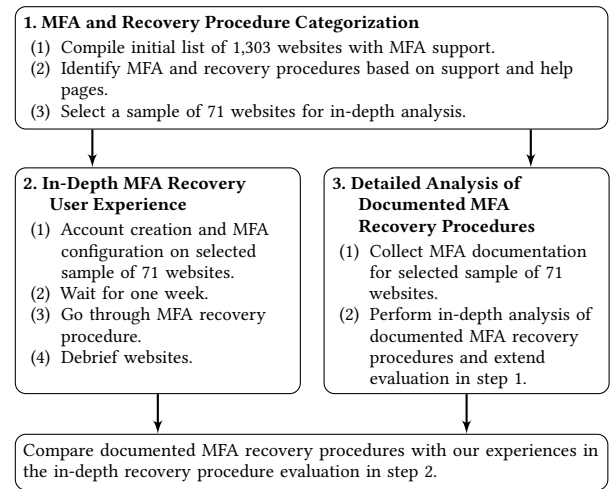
1. MFA and Recovery Procedure Categorization

(1) Compile initial list of 1,303 websites with MFA support.
(2) Identify MFA and recovery procedures based on support and help pages.
(3) Select a sample of 71 websites for in-depth analysis.

2. In-Depth MFA Recovery User Experience

(1) Account creation and MFA configuration on selected sample of 71 websites.
(2) Wait for one week.
(3) Go through MFA recovery procedure.
(4) Debrief websites.

3. Detailed Analysis of Documented MFA Recovery Procedures

(1) Collect MFA documentation for selected sample of 71 websites.
(2) Perform in-depth analysis of documented MFA recovery procedures and extend evaluation in step 1.

Compare documented MFA recovery procedures with our experiences in the in-depth recovery procedure evaluation in step 2.